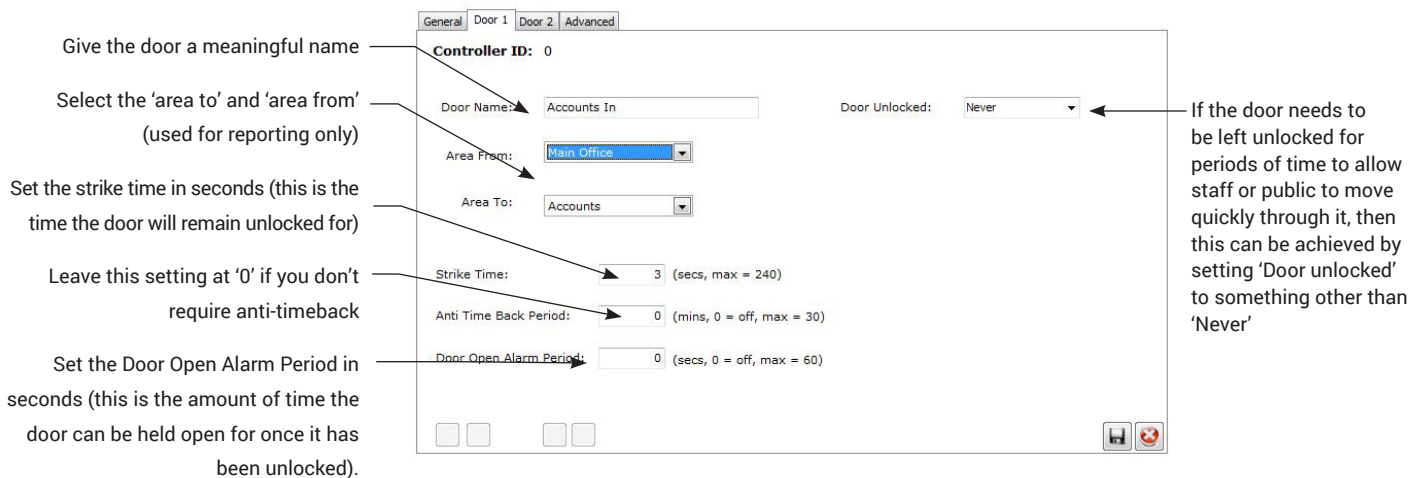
Give the door a meaningful name

Select the 'area to' and 'area from' (used for reporting only)

Set the strike time in seconds (this is the time the door will remain unlocked for)

Leave this setting at '0' if you don't require anti-timeback

Set the Door Open Alarm Period in seconds (this is the amount of time the door can be held open for once it has been unlocked).

General | Door 1 | Door 2 | Advanced

Controller ID: 0

Door Name: Accounts In

Door Unlocked: Never

Area From: Main Office

Area To: Accounts

Strike Time: 3 (secs, max = 240)

Anti Time Back Period: 0 (mins, 0 = off, max = 30)

Door Open Alarm Period: 0 (secs, 0 = off, max = 60)

If the door needs to be left unlocked for periods of time to allow staff or public to move quickly through it, then this can be achieved by setting 'Door unlocked' to something other than 'Never'